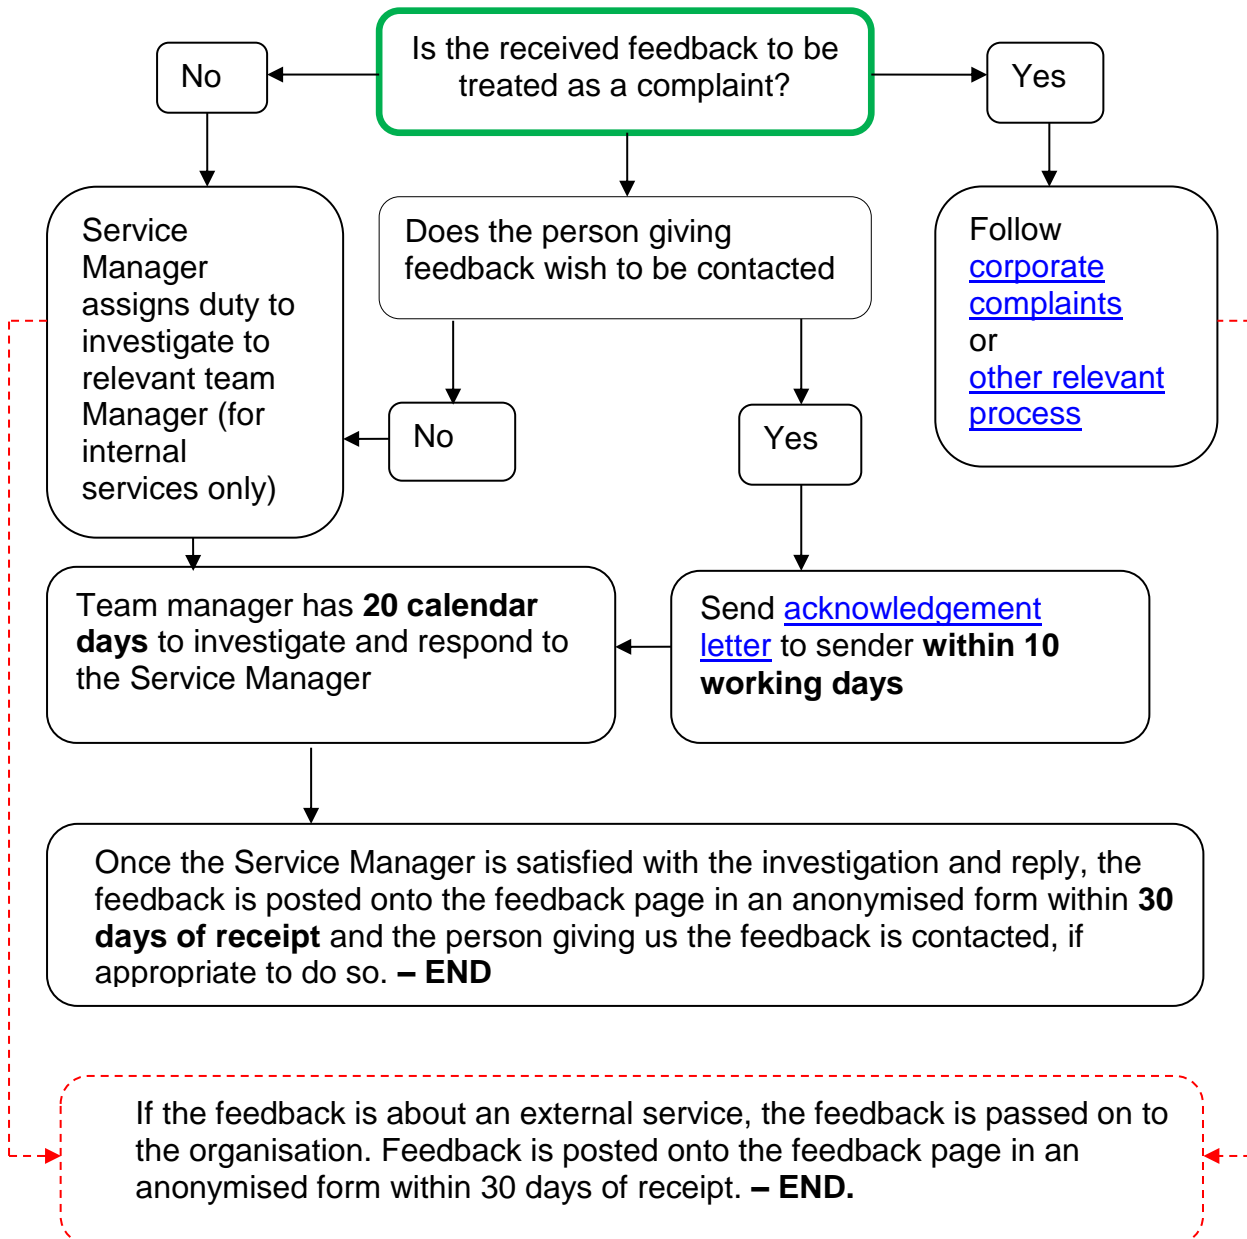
Is the received feedback to be treated as a complaint?

No

Yes

Service Manager assigns duty to investigate to relevant team Manager (for internal services only)

Does the person giving feedback wish to be contacted

Follow corporate complaints or other relevant process

No

Yes

Team manager has **20 calendar days** to investigate and respond to the Service Manager

Send acknowledgement letter to sender **within 10 working days**

Once the Service Manager is satisfied with the investigation and reply, the feedback is posted onto the feedback page in an anonymised form within **30 days of receipt** and the person giving us the feedback is contacted, if appropriate to do so. **– END**

If the feedback is about an external service, the feedback is passed on to the organisation. Feedback is posted onto the feedback page in an anonymised form within 30 days of receipt. **– END.**